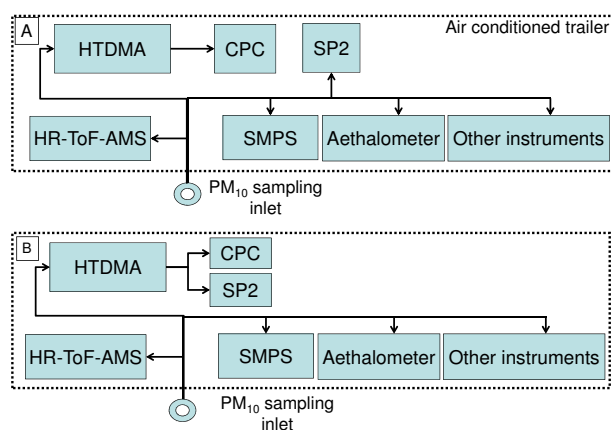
A

Air conditioned trailer

HTDMA

CPC

SP2

HR-ToF-AMS

SMPS

Aethalometer

Other instruments

$PM_{10}$ sampling inlet

B

HTDMA

CPC

SP2

HR-ToF-AMS

SMPS

Aethalometer

Other instruments

$PM_{10}$ sampling inlet